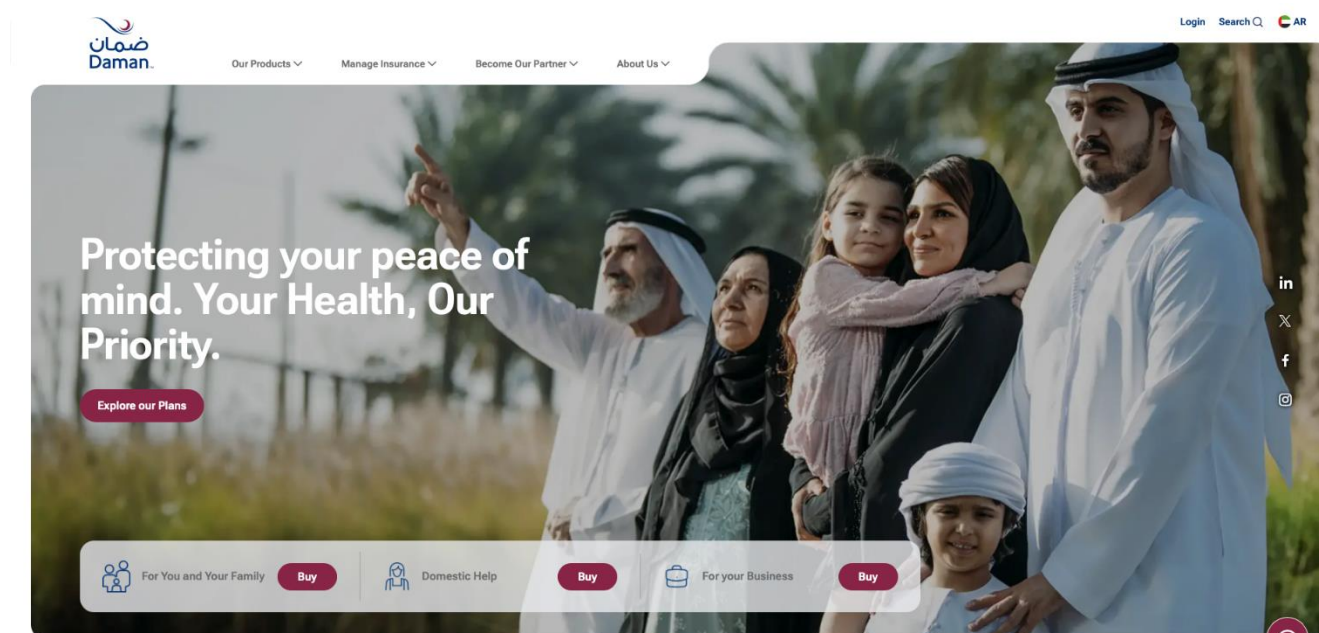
ضمان
Daman

Our Products

Manage Insurance

Become Our Partner

About Us

Login Search AR

Protecting your peace of mind. Your Health, Our Priority.

Explore our Plans

in

𝕏

f

For You and Your Family Buy

Domestic Help Buy

For your Business Buy